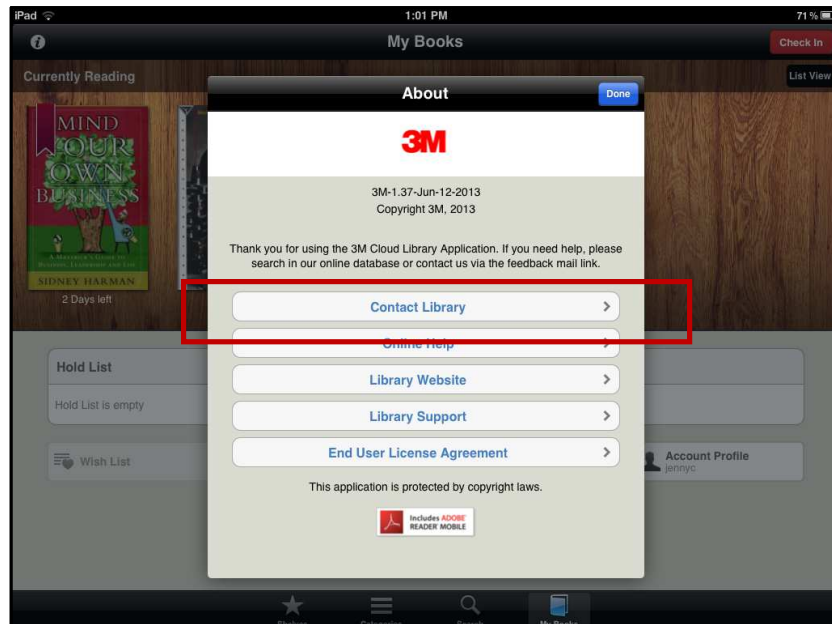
iPad
1:01 PM
71 %
My Books
Check In
Currently Reading
List View
MIND OUR OWN BUSINESS
A MAVERICK'S GUIDE TO BUSINESS, LEADERSHIP AND LIFE
SIDNEY HARMAN
2 Days left
About
Done
3M
3M-1.37-Jun-12-2013
Copyright 3M, 2013
Thank you for using the 3M Cloud Library Application. If you need help, please search in our online database or contact us via the feedback mail link.
Contact Library
Online Help
Library Website
Library Support
End User License Agreement
This application is protected by copyright laws.
Includes ADOBE READER MOBILE
Hold List
Hold List is empty
Wish List
Account Profile
jennyc
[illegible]
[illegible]
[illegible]
My Books